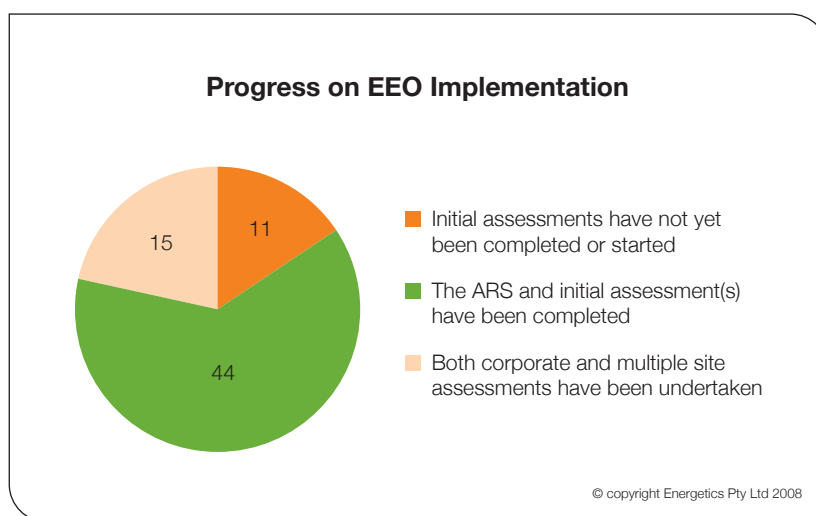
Progress on EEO Implementation

15

11

44

Initial assessments have not yet been completed or started

The ARS and initial assessment(s) have been completed

Both corporate and multiple site assessments have been undertaken

© copyright Energetics Pty Ltd 2008